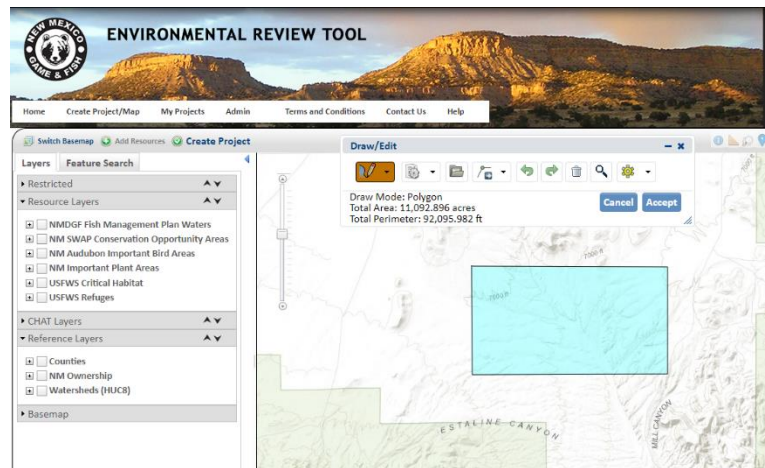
NEW MEXICO GAME & FISH

ENVIRONMENTAL REVIEW TOOL

Home Create Project/Map My Projects Admin Terms and Conditions Contact Us Help

Switch Basemap Add Resources Create Project

Layers Feature Search

Restricted

Resource Layers

NMDGF Fish Management Plan Waters
NM SWAP Conservation Opportunity Areas
NM Audubon Important Bird Areas
NM Important Plant Areas
USFWS Critical Habitat
USFWS Refuges

CHAT Layers

Reference Layers

Counties
NM Ownership
Watersheds (HUC8)

Basemap

Draw/Edit

Draw Mode: Polygon
Total Area: 11,092.896 acres
Total Perimeter: 92,095.982 ft

Cancel Accept

7200 ft

7000 ft

ESTALINE CANYON

MILL CANYON